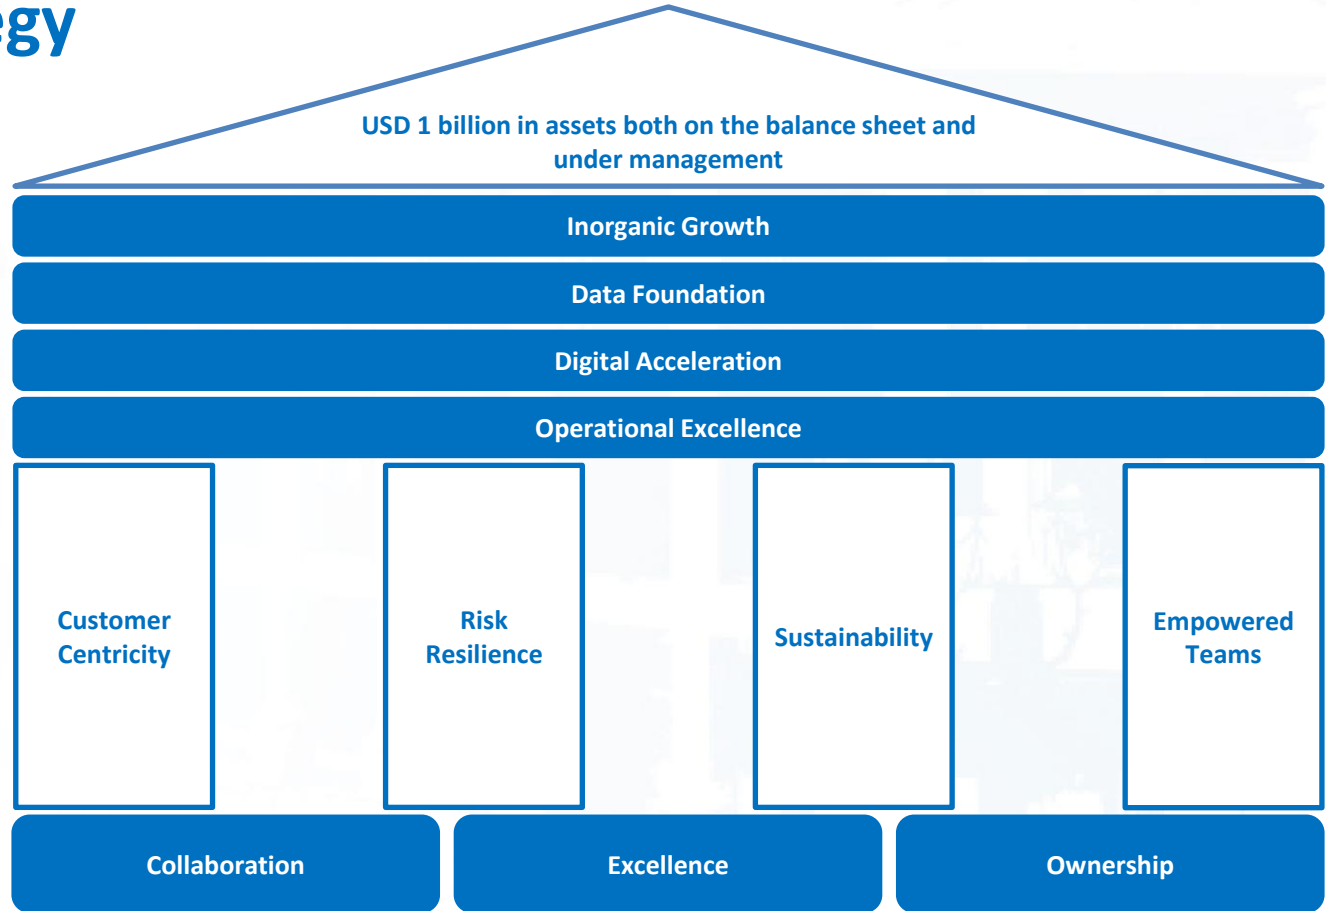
egy

USD 1 billion in assets both on the balance sheet and under management

Inorganic Growth

Data Foundation

Digital Acceleration

Operational Excellence

Customer Centricity

Risk Resilience

Sustainability

Empowered Teams

Collaboration

Excellence

Ownership